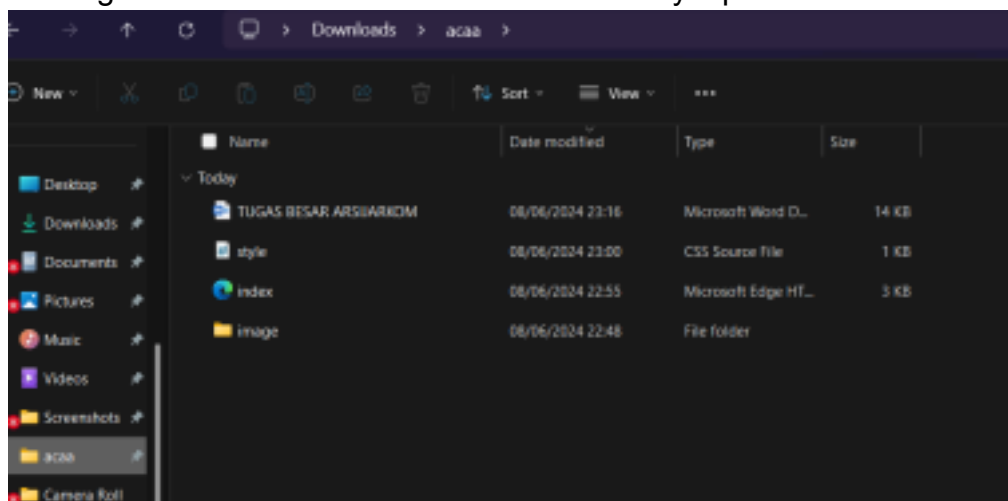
Downloads > acaa >

New Sort View ...

| Name | Date modified | Type | Size |
|---|---|---|---|
| Today | | | |
| TUGAS BESAR ARSIJARKOM | 08/06/2024 23:16 | Microsoft Word D... | 14 KB |
| style | 08/06/2024 23:00 | CSS Source File | 1 KB |
| index | 08/06/2024 22:55 | Microsoft Edge HT... | 3 KB |
| image | 08/06/2024 22:48 | File folder | |

Desktop
Downloads
Documents
Pictures
Music
Videos
Screenshots
acaa
Camera Roll